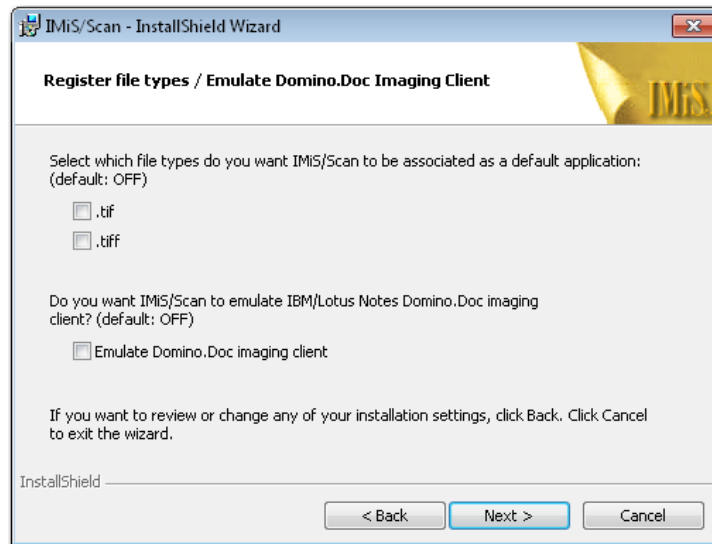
IMiS/Scan - InstallShield Wizard

Register file types / Emulate Domino.Doc Imaging Client

IMiS

Select which file types do you want IMiS/Scan to be associated as a default application: (default: OFF)

.tif

.tiff

Do you want IMiS/Scan to emulate IBM/Lotus Notes Domino.Doc imaging client? (default: OFF)

Emulate Domino.Doc imaging client

If you want to review or change any of your installation settings, click Back. Click Cancel to exit the wizard.

InstallShield

< Back

Next >

Cancel